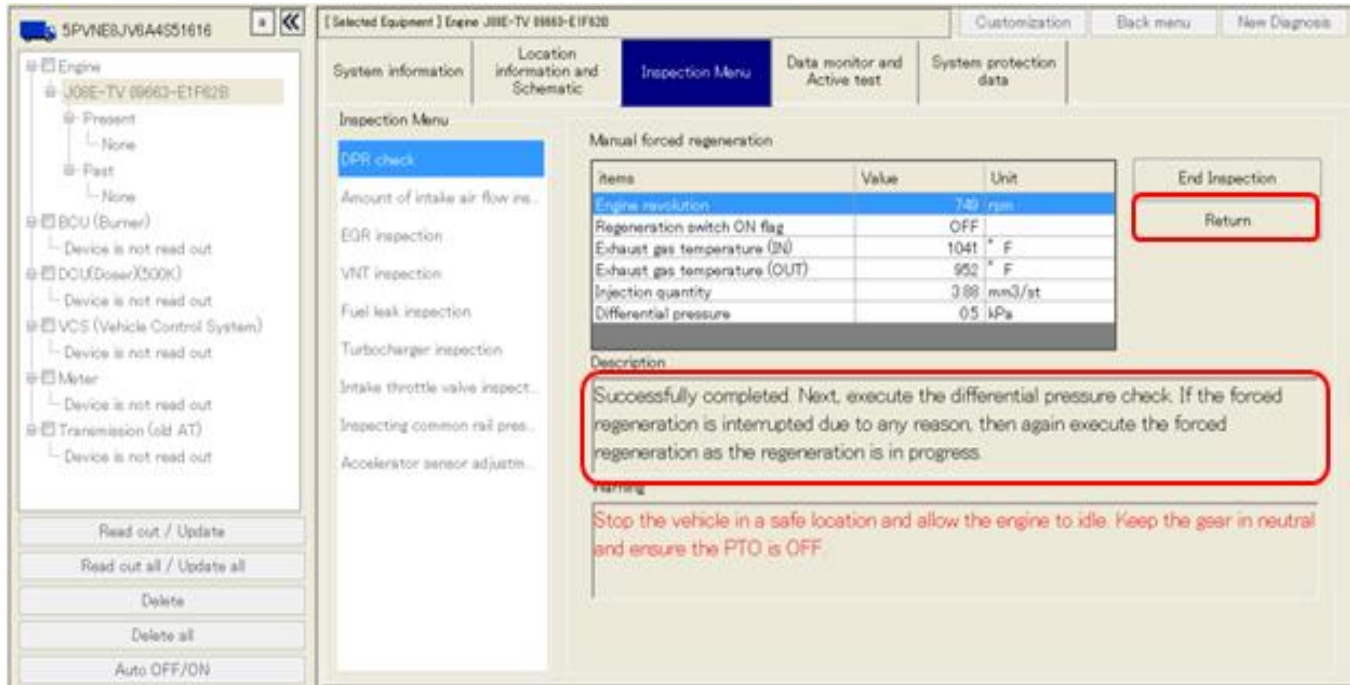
5PVNE8JV6A4S51616

Engine
J08E-TV 89663-E1F62B
Present
None
Past
None
BCU (Burner)
Device is not read out
DCU(Doser)(500K)
Device is not read out
VCS (Vehicle Control System)
Device is not read out
Meter
Device is not read out
Transmission (old AT)
Device is not read out

Read out / Update
Read out all / Update all
Delete
Delete all
Auto OFF/ON

[Selected Equipment] Engine J08E-TV 89663-E1F62B
Customization
Back menu
New Diagnosis

System information
Location information and Schematic
Inspection Menu
Data monitor and Active test
System protection data

Inspection Menu
DPR check
Amount of intake air flow ins...
EGR inspection
VNT inspection
Fuel leak inspection
Turbocharger inspection
Intake throttle valve inspect...
Inspecting common rail pres...
Accelerator sensor adjustm...

Manual forced regeneration

| items | Value | Unit |
|---|---|---|
| Engine revolution | 749 | rpm |
| Regeneration switch ON flag | OFF | |
| Exhaust gas temperature (IN) | 1041 | ° F |
| Exhaust gas temperature (OUT) | 952 | ° F |
| Injection quantity | 3.88 | mm3/st |
| Differential pressure | 0.5 | kPa |

End Inspection
Return

Description
Successfully completed. Next, execute the differential pressure check. If the forced regeneration is interrupted due to any reason, then again execute the forced regeneration as the regeneration is in progress.

Warning
Stop the vehicle in a safe location and allow the engine to idle. Keep the gear in neutral and ensure the PTO is OFF.